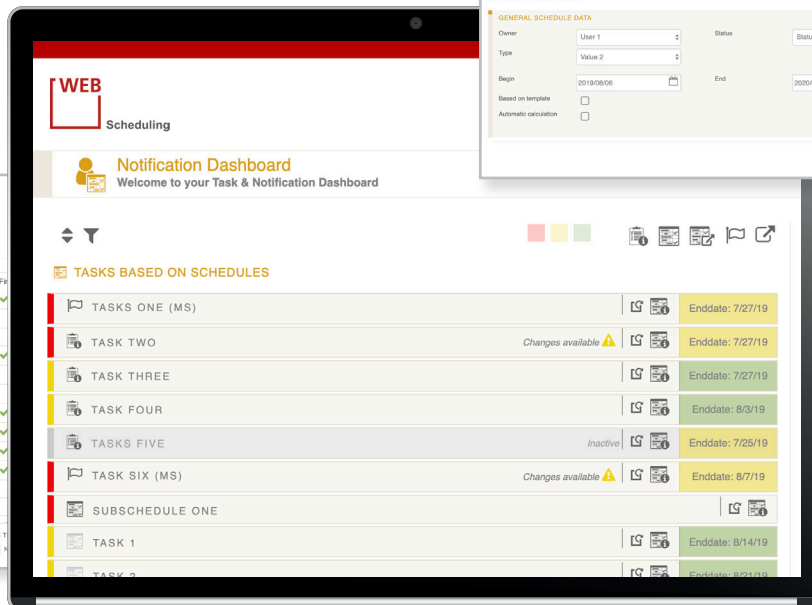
GENERAL SCHEDULE DATA

Owner User 1
Status Statu
Type Value 2
Begin 2019/08/06
End 2020/
Based on template
Automatic calculation

WEB
Scheduling

Notification Dashboard
Welcome to your Task & Notification Dashboard

TASKS BASED ON SCHEDULES

| | | |
|---|---|---|
| TASKS ONE (MS) | | Enddate: 7/27/19 |
| TASK TWO | Changes available | Enddate: 7/27/19 |
| TASK THREE | | Enddate: 7/27/19 |
| TASK FOUR | | Enddate: 8/3/19 |
| TASKS FIVE | Inactive | Enddate: 7/25/19 |
| TASK SIX (MS) | Changes available | Enddate: 8/7/19 |
| SUBSCHEDULE ONE | | |
| TASK 1 | | Enddate: 8/14/19 |
| TASK 2 | | Enddate: 8/21/19 |